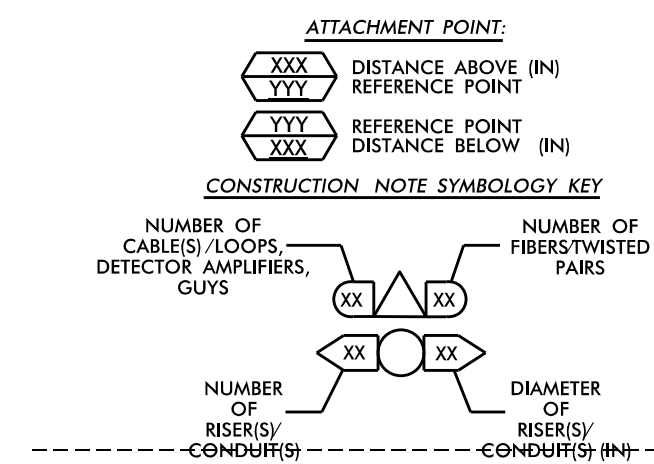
ATTACHMENT POINT:

XXX
YYY
DISTANCE ABOVE (IN)
REFERENCE POINT

YYY
XXX
REFERENCE POINT
DISTANCE BELOW (IN)

CONSTRUCTION NOTE SYMBOLOGY KEY

NUMBER OF CABLE(S)/LOOPS, DETECTOR AMPLIFIERS, GUYS

NUMBER OF FIBERS/TWISTED PAIRS

XX
XX

XX
XX

NUMBER OF RISER(S)/ CONDUIT(S)

DIAMETER OF RISER(S)/ CONDUIT(S) (IN)